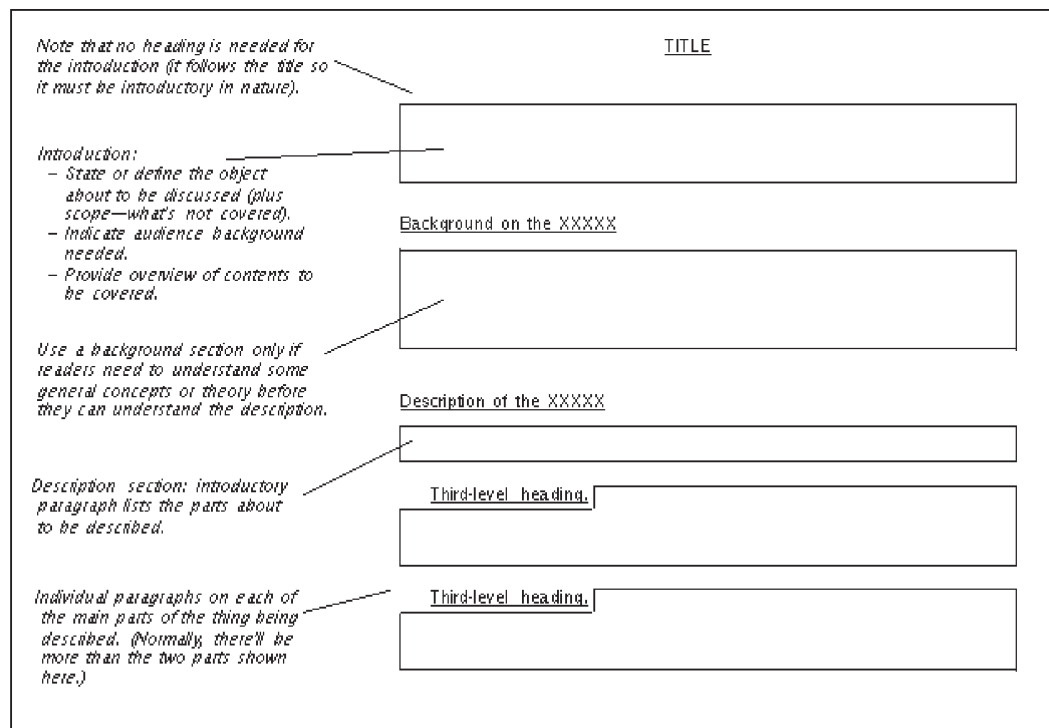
Note that no heading is needed for the introduction (it follows the title so it must be introductory in nature).

TITLE

Introduction:
– State or define the object about to be discussed (plus scope—what's not covered).
– Indicate audience background needed.
– Provide overview of contents to be covered.

Background on the XXXXX

Use a background section only if readers need to understand some general concepts or theory before they can understand the description.

Description of the XXXXX

Description section: introductory paragraph lists the parts about to be described.

Third-level heading.

Individual paragraphs on each of the main parts of the thing being described. (Normally, there'll be more than the two parts shown here.)

Third-level heading.